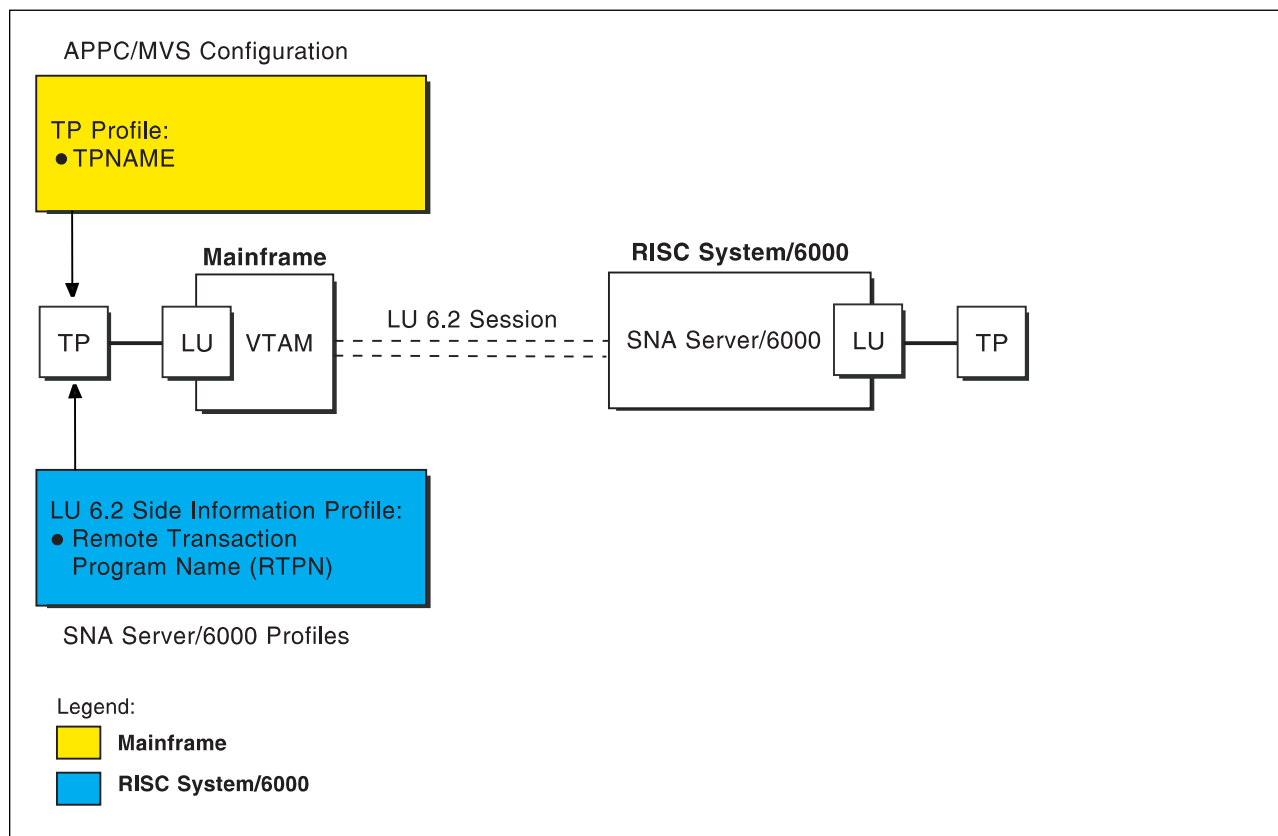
APPC/MVS Configuration

TP Profile:
● TPNAME

Mainframe

RISC System/6000

TP

LU

VTAM

LU 6.2 Session

SNA Server/6000

LU

TP

LU 6.2 Side Information Profile:
● Remote Transaction Program Name (RTPN)

SNA Server/6000 Profiles

Legend:

Mainframe

RISC System/6000